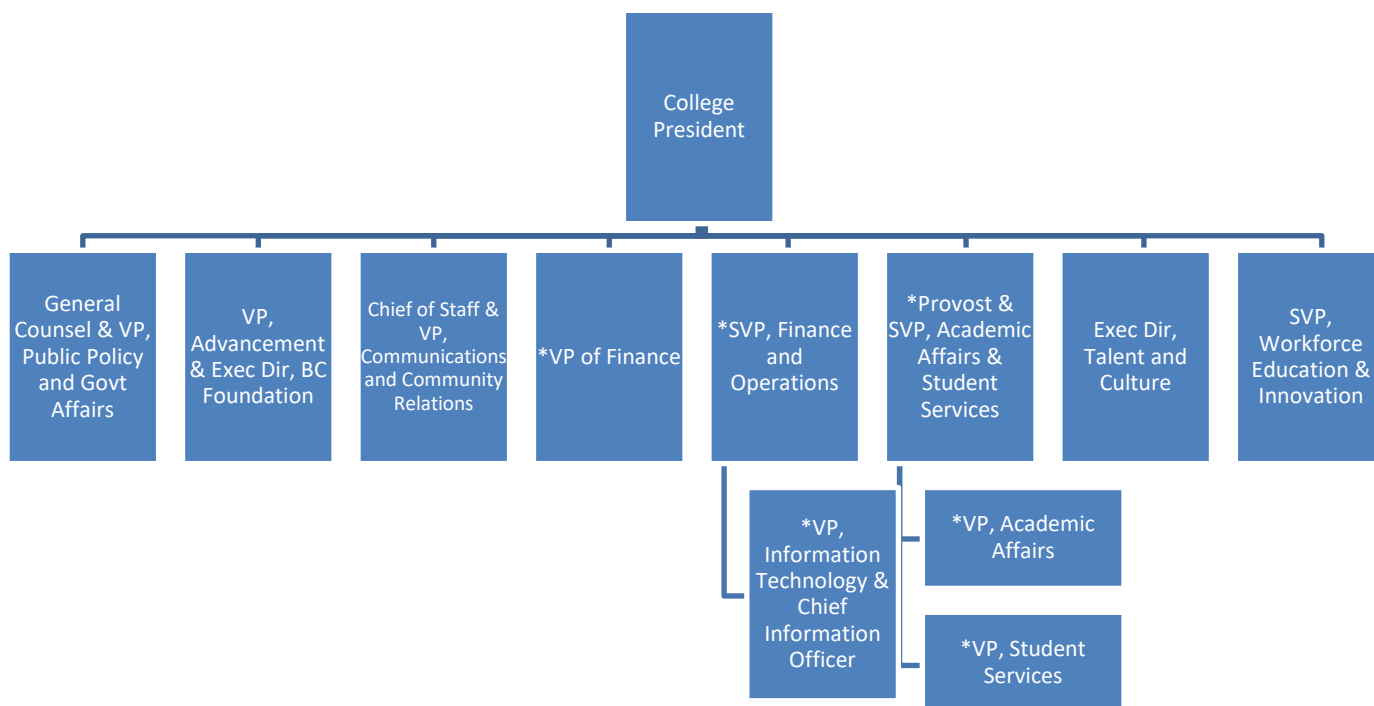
College President

General Counsel & VP, Public Policy and Govt Affairs

VP, Advancement & Exec Dir, BC Foundation

Chief of Staff & VP, Communications and Community Relations

*VP of Finance

*SVP, Finance and Operations

*Provost & SVP, Academic Affairs & Student Services

Exec Dir, Talent and Culture

SVP, Workforce Education & Innovation

*VP, Information Technology & Chief Information Officer

*VP, Academic Affairs

*VP, Student Services